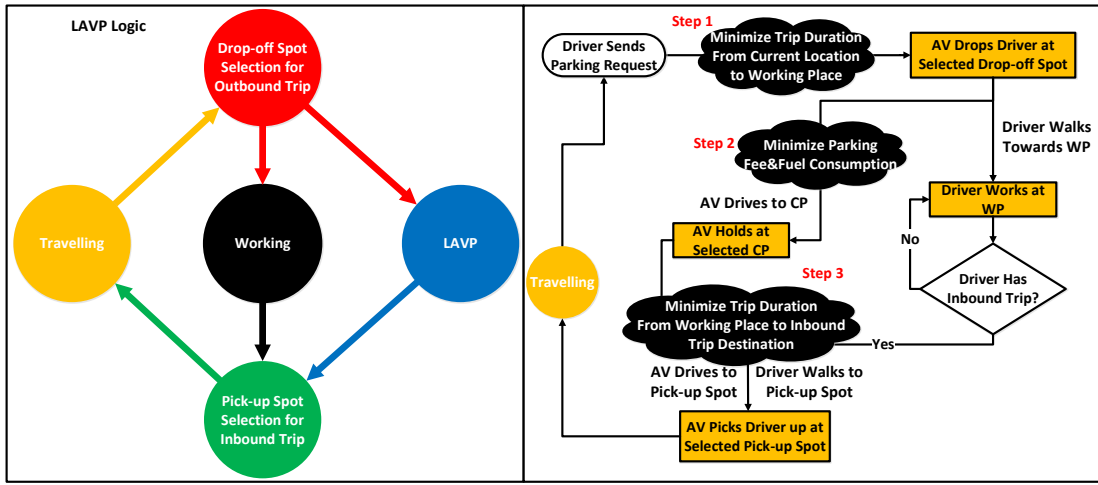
LAVP Logic

Drop-off Spot Selection for Outbound Trip

Travelling

Working

LAVP

Pick-up Spot Selection for Inbound Trip

Step 1

Driver Sends Parking Request

Minimize Trip Duration From Current Location to Working Place

AV Drops Driver at Selected Drop-off Spot

Step 2

Minimize Parking Fee&Fuel Consumption

Driver Walks Towards WP

AV Drives to CP

Driver Works at WP

AV Holds at Selected CP

No

Step 3

Driver Has Inbound Trip?

Travelling

Minimize Trip Duration From Working Place to Inbound Trip Destination

Yes

AV Drives to Pick-up Spot

Driver Walks to Pick-up Spot

AV Picks Driver up at Selected Pick-up Spot